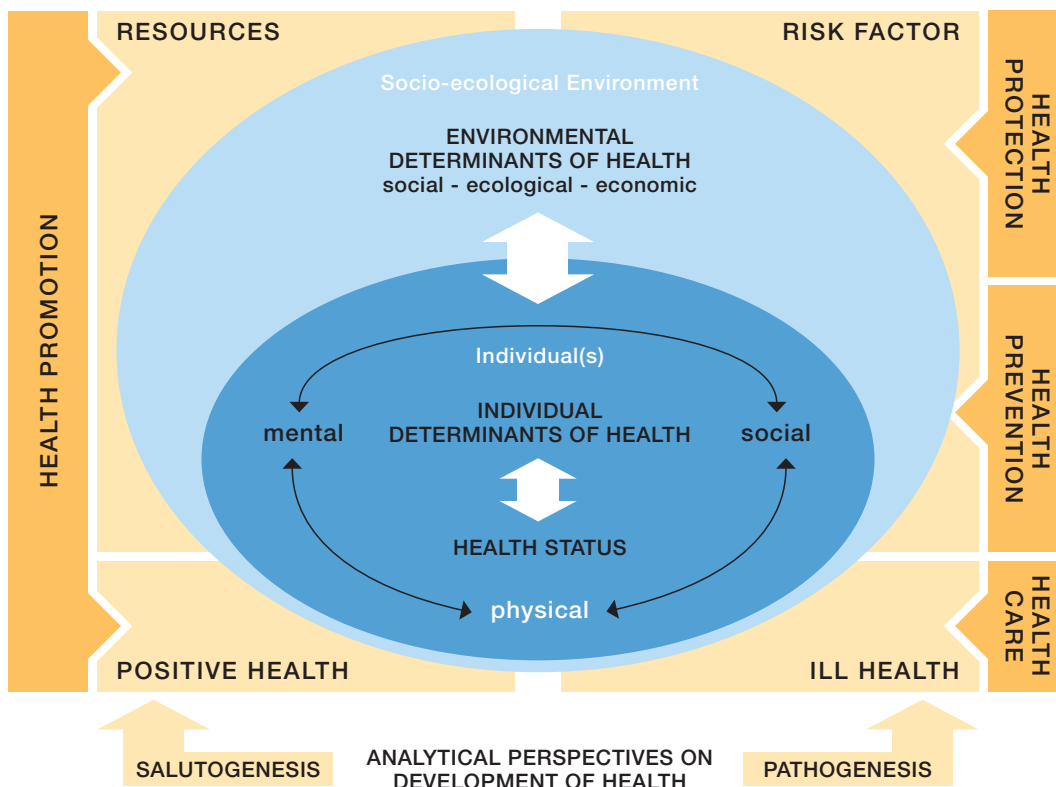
RESOURCES

RISK FACTOR

HEALTH PROTECTION

HEALTH PROMOTION

Socio-ecological Environment

ENVIRONMENTAL DETERMINANTS OF HEALTH
social - ecological - economic

Individual(s)

mental

INDIVIDUAL DETERMINANTS OF HEALTH

social

HEALTH PREVENTION

HEALTH STATUS

physical

HEALTH CARE

POSITIVE HEALTH

ILL HEALTH

SALUTOGENESIS

ANALYTICAL PERSPECTIVES ON DEVELOPMENT OF HEALTH

PATHOGENESIS